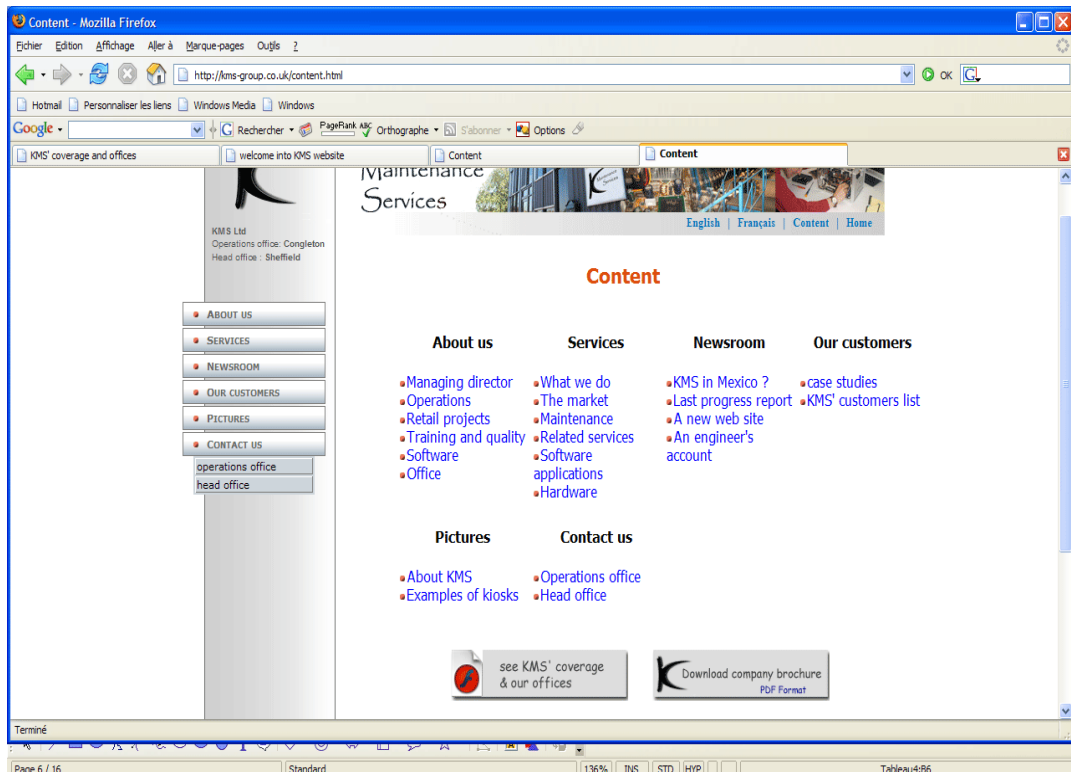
Content - Mozilla Firefox

Fichier Edition Affichage Aller à Marque-pages Outils ?

http://kms-group.co.uk/content.html

OK

Hotmail Personnaliser les liens Windows Media Windows

Google Rechercher PageRank Orthographe S'abonner Options

KMS' coverage and offices | welcome into KMS website | Content | Content

Maintenance Services

English | Français | Content | Home

KMS Ltd
Operations office: Congleton
Head office : Sheffield

About us
Services
Newsroom
Our customers
Pictures
Contact us
operations office
head office

Content

| About us | Services | Newsroom | Our customers |
|---|---|---|---|
| Managing director | What we do | KMS in Mexico ? | case studies |
| Operations | The market | Last progress report | KMS' customers list |
| Retail projects | Maintenance | A new web site | |
| Training and quality | Related services | An engineer's account | |
| Software | Software applications | | |
| Office | Hardware | | |

| Pictures | Contact us |
|---|---|
| About KMS | Operations office |
| Examples of kiosks | Head office |

see KMS' coverage & our offices

Download company brochure PDF Format

Terminé

Page 6 / 16 Standard 136% INS STD HYP Tableau4:B6